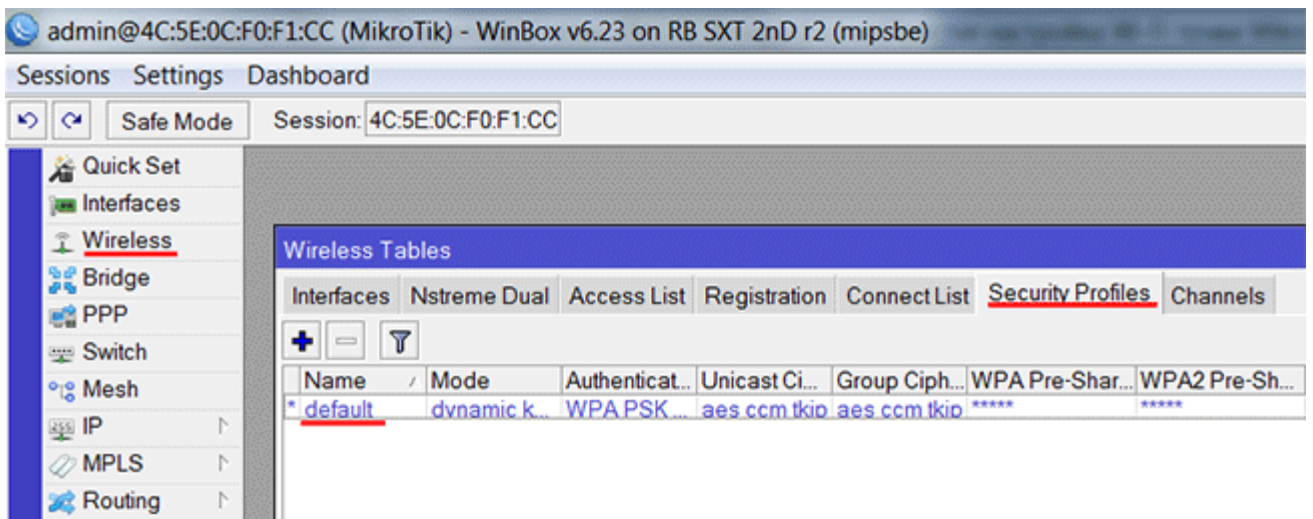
admin@4C:5E:0C:F0:F1:CC (MikroTik) - WinBox v6.23 on RB SXT 2nD r2 (mipsbe)

Sessions Settings Dashboard

Safe Mode Session: 4C:5E:0C:F0:F1:CC

Quick Set
Interfaces
Wireless
Bridge
PPP
Switch
Mesh
IP
MPLS
Routing

Wireless Tables

Interfaces | Nstreme Dual | Access List | Registration | Connect List | Security Profiles | Channels

| | Name | Mode | Authenticat... | Unicast Ci... | Group Ciph... | WPA Pre-Shar... | WPA2 Pre-Sh... |
|---|---|---|---|---|---|---|---|
| * | default | dynamic k... | WPA PSK ... | aes ccm tkip | aes ccm tkip | ***** | ***** |